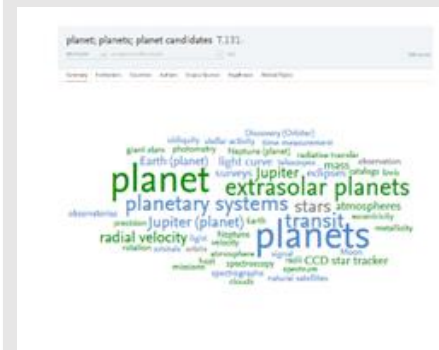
planet; planets; planet candidates T.131-

Overview Publications Countries Authors Source Names Keyphrases Related Topics

obliquity stellar activity time measurement
Discovery (Orbiter)
giant stars photometry Neptune (planet) radiative transfer
Earth (planet) light curve telescopes mass observation
planet surveys Jupiter eclipses catalogs
extrasolar planets
planetary systems stars atmospheres
observatories Jupiter (planet) transit eccentricity
radial velocity planets metallicity
atmosphere CCD star tracker
spectroscopy
spectrographs natural satellites
clouds